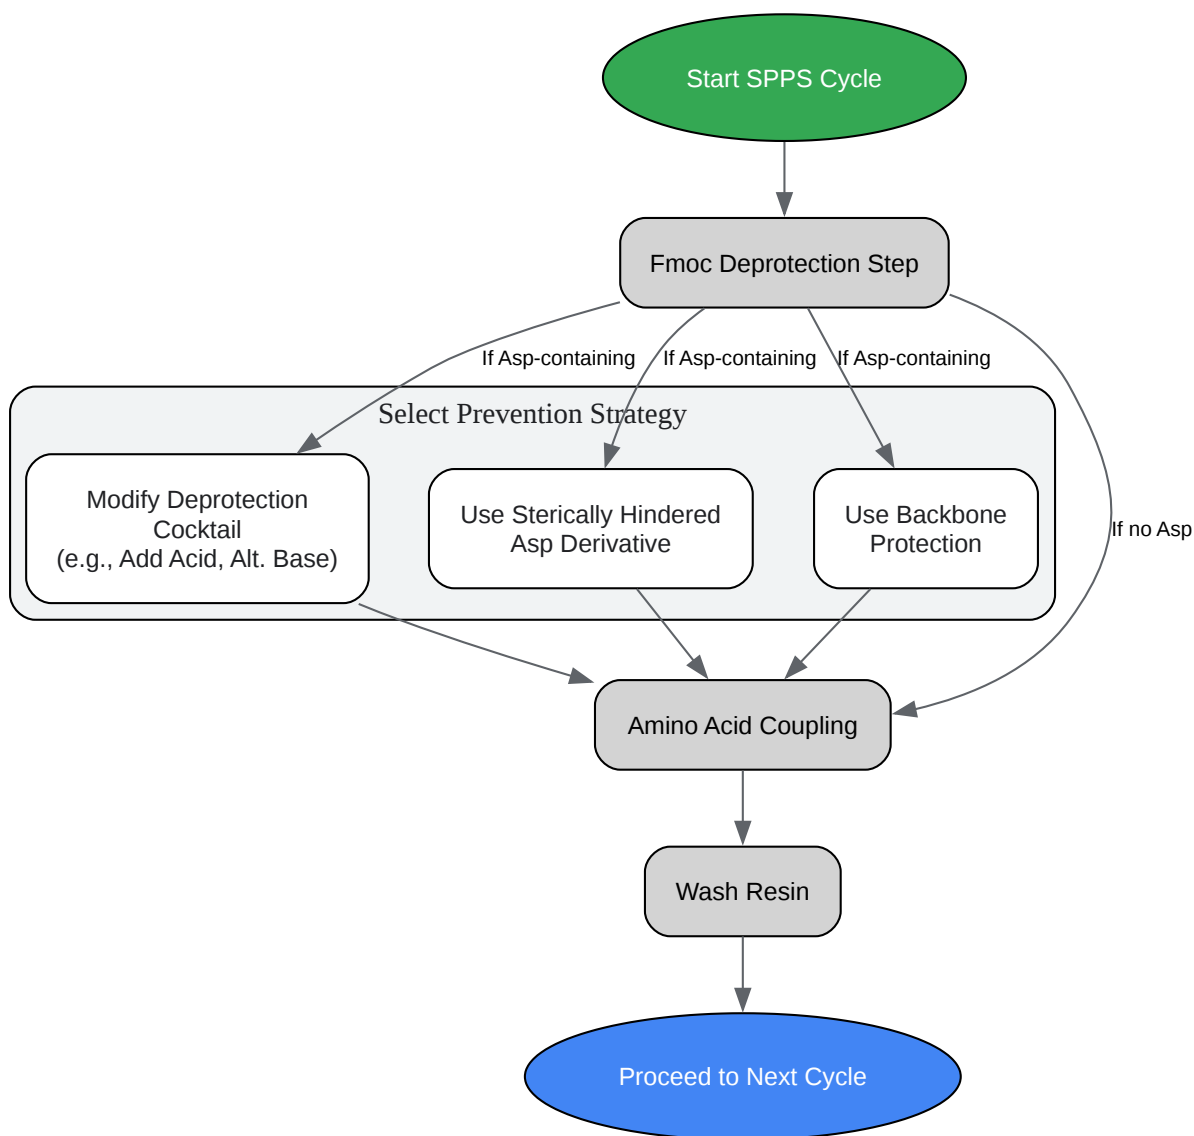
Start SPPS Cycle

Fmoc Deprotection Step

If Asp-containing

If Asp-containing

If Asp-containing

Select Prevention Strategy

Modify Deprotection Cocktail (e.g., Add Acid, Alt. Base)

Use Sterically Hindered Asp Derivative

Use Backbone Protection

If no Asp

Amino Acid Coupling

Wash Resin

Proceed to Next Cycle